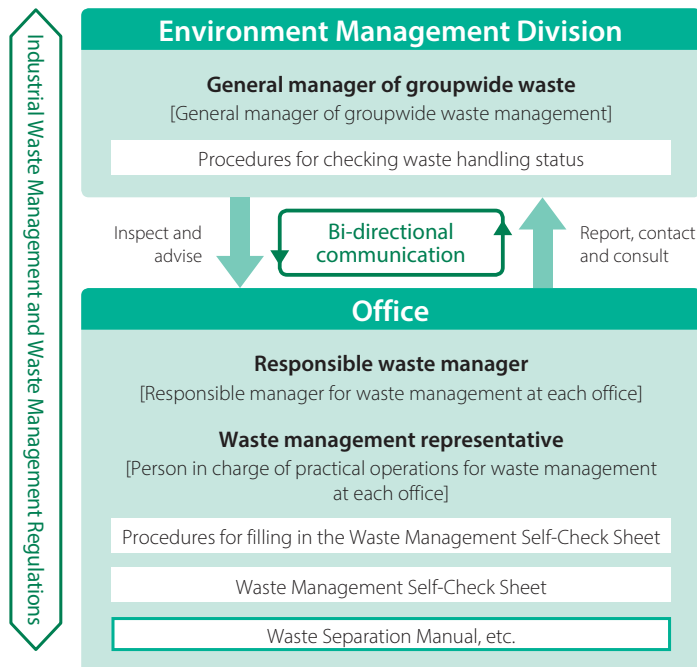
Industrial Waste Management and Waste Management Regulations

Environment Management Division

General manager of groupwide waste

[General manager of groupwide waste management]

Procedures for checking waste handling status

Inspect and advise

Bi-directional communication

Report, contact and consult

Office

Responsible waste manager

[Responsible manager for waste management at each office]

Waste management representative

[Person in charge of practical operations for waste management at each office]

Procedures for filling in the Waste Management Self-Check Sheet

Waste Management Self-Check Sheet

Waste Separation Manual, etc.